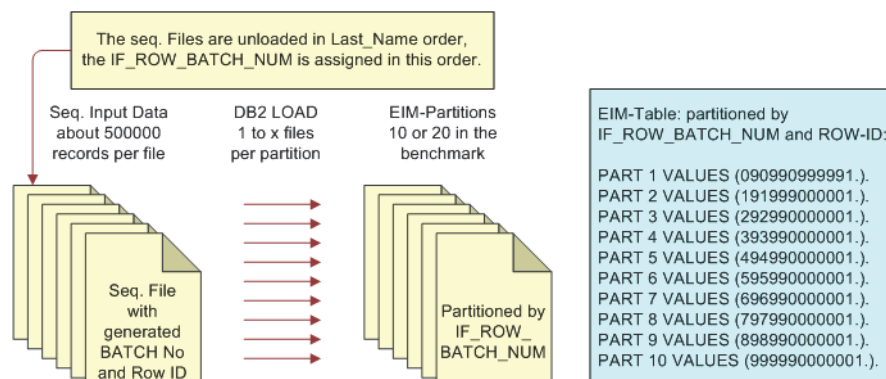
The seq. Files are unloaded in Last_Name order, the IF_ROW_BATCH_NUM is assigned in this order.

Seq. Input Data about 500000 records per file

DB2 LOAD 1 to x files per partition

EIM-Partitions 10 or 20 in the benchmark

Seq. File with generated BATCH No and Row ID

Partitioned by IF_ROW_ BATCH_NUM

EIM-Table: partitioned by IF_ROW_BATCH_NUM and ROW-ID:

PART 1 VALUES (090990999991.).
PART 2 VALUES (191999000001.).
PART 3 VALUES (292990000001.).
PART 4 VALUES (393990000001.).
PART 5 VALUES (494990000001.).
PART 6 VALUES (595990000001.).
PART 7 VALUES (696990000001.).
PART 8 VALUES (797990000001.).
PART 9 VALUES (898990000001.).
PART 10 VALUES (999990000001.).